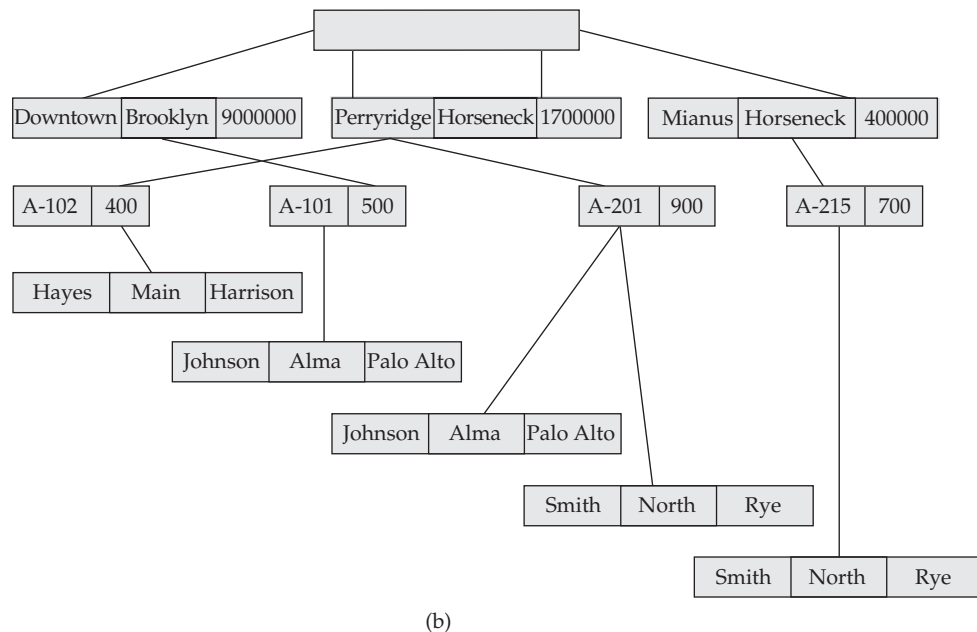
| Downtown | Brooklyn | 9000000 |
|---|---|---|

| Perryridge | Horseneck | 1700000 |
|---|---|---|

| Mianus | Horseneck | 400000 |
|---|---|---|

| A-102 | 400 |
|---|---|

| A-101 | 500 |
|---|---|

| A-201 | 900 |
|---|---|

| A-215 | 700 |
|---|---|

| Hayes | Main | Harrison |
|---|---|---|

| Johnson | Alma | Palo Alto |
|---|---|---|

| Johnson | Alma | Palo Alto |
|---|---|---|

| Smith | North | Rye |
|---|---|---|

| Smith | North | Rye |
|---|---|---|

(b)